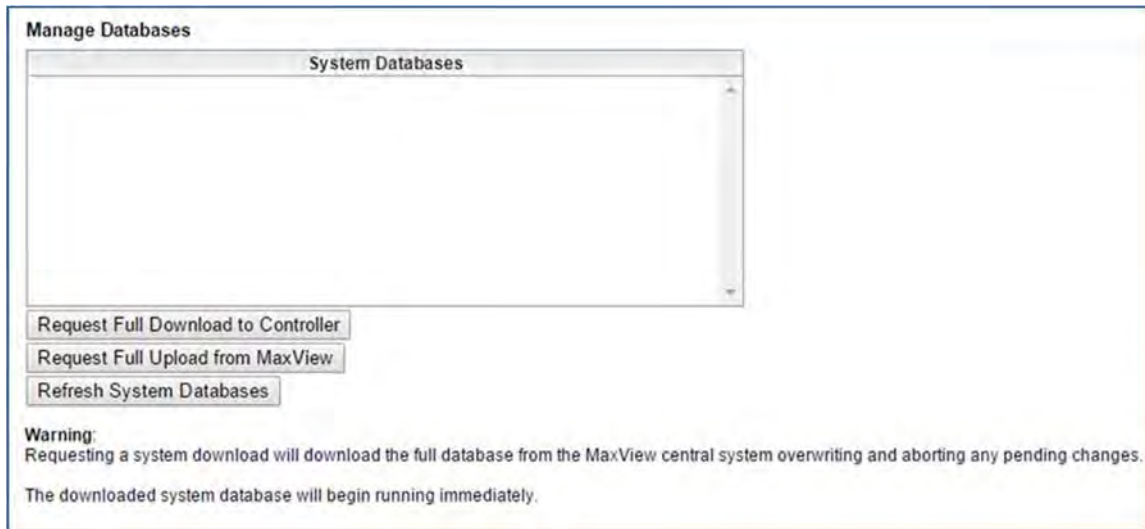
Manage Databases

| System Databases |
|---|
| |

Request Full Download to Controller

Request Full Upload from MaxView

Refresh System Databases

Warning:
Requesting a system download will download the full database from the MaxView central system overwriting and aborting any pending changes.

The downloaded system database will begin running immediately.